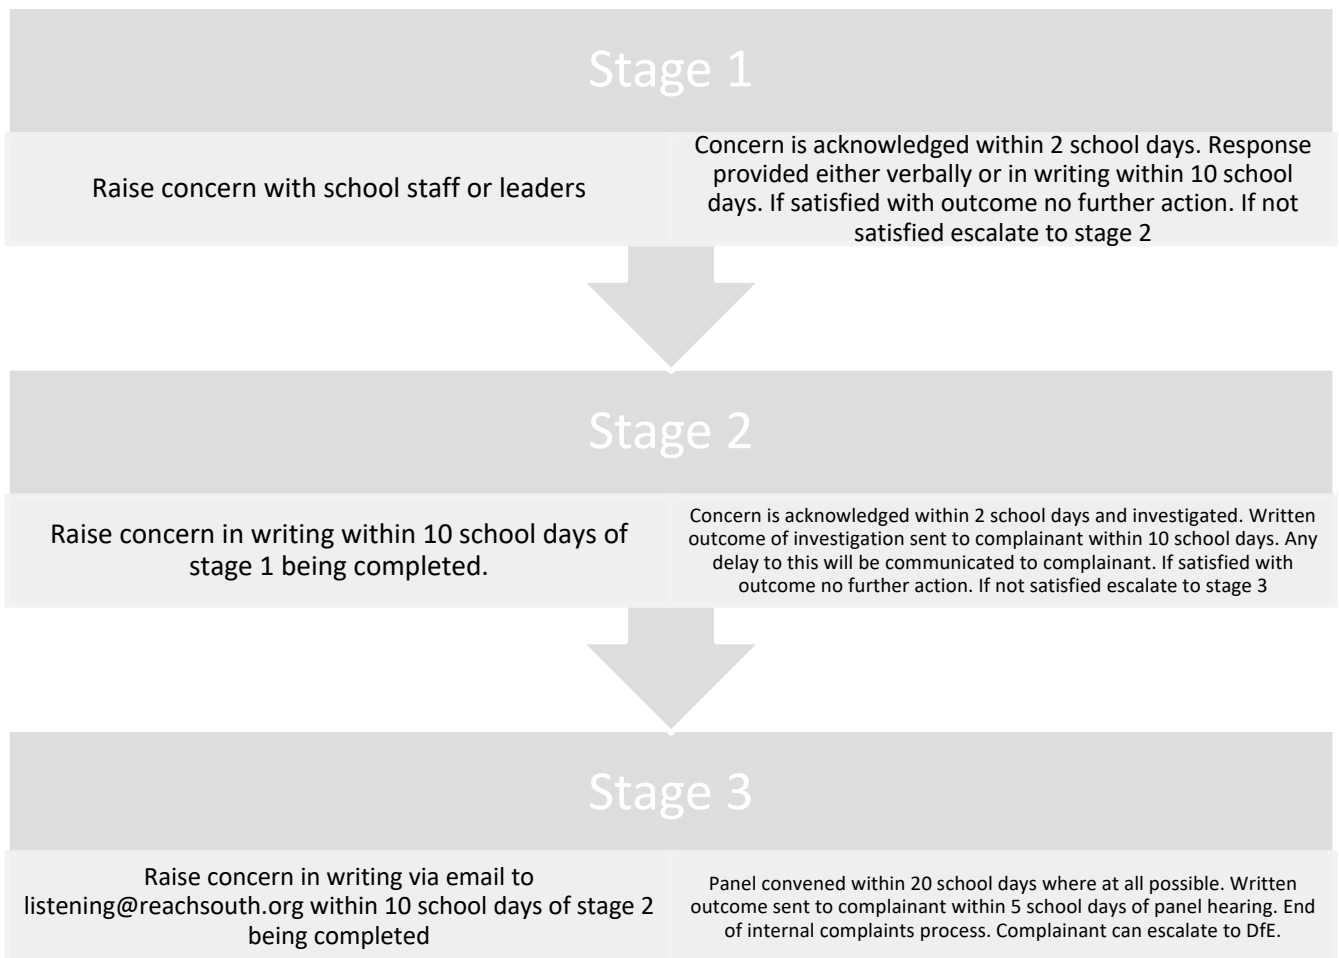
Stage 1

Raise concern with school staff or leaders

Concern is acknowledged within 2 school days. Response provided either verbally or in writing within 10 school days. If satisfied with outcome no further action. If not satisfied escalate to stage 2

Stage 2

Raise concern in writing within 10 school days of stage 1 being completed.

Concern is acknowledged within 2 school days and investigated. Written outcome of investigation sent to complainant within 10 school days. Any delay to this will be communicated to complainant. If satisfied with outcome no further action. If not satisfied escalate to stage 3

Stage 3

Raise concern in writing via email to listening@reachsouth.org within 10 school days of stage 2 being completed

Panel convened within 20 school days where at all possible. Written outcome sent to complainant within 5 school days of panel hearing. End of internal complaints process. Complainant can escalate to DfE.